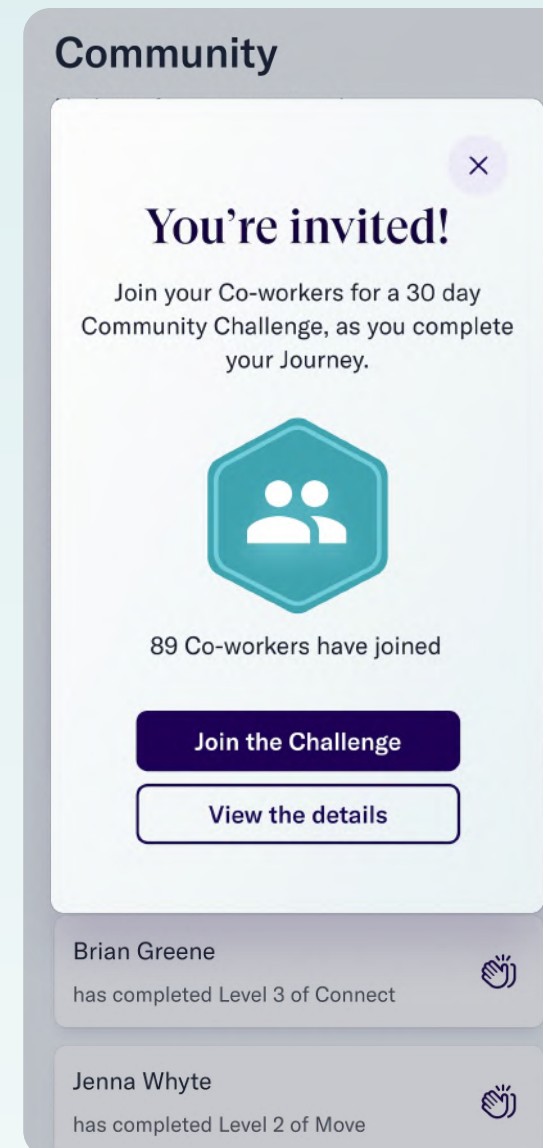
Community

×

You're invited!

Join your Co-workers for a 30 day Community Challenge, as you complete your Journey.

89 Co-workers have joined

Join the Challenge

View the details

Brian Greene
has completed Level 3 of Connect

Jenna Whyte
has completed Level 2 of Move